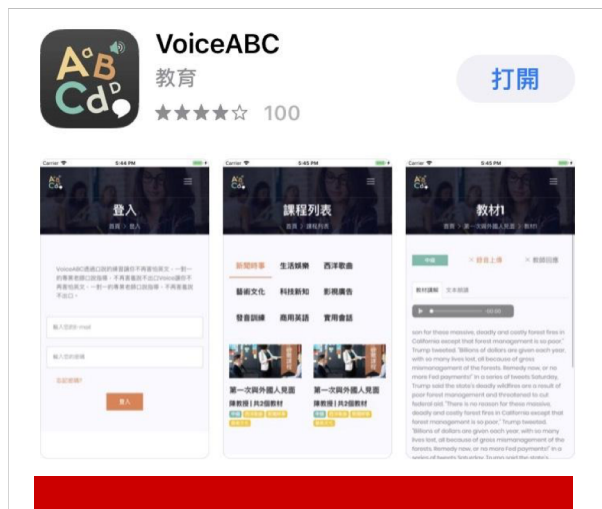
A B Cd D

VoiceABC
教育
★★★★☆ 100

打開

Carrier 5:44 PM
登入
首頁 > 登入
VoiceABC透過口說的練習讓你不再害怕英文，一對一的專業老師口說指導，不再害羞說不出口VoiceABC讓你不再害怕英文，一對一的專業老師口說指導，不再害羞說不出口
輸入您的 email
輸入您的密碼
忘記密碼?
登入

Carrier 5:45 PM
課程列表
首頁 > 課程列表
新聞時事 生活娛樂 西洋歌曲
藝術文化 科技新知 影視廣告
發音訓練 商用英語 實用會話
第一次與外國人見面
陳教授 | 共3個教材
第一次與外國人見面
陳教授 | 共3個教材

Carrier 5:45 PM
教材1
首頁 > 第一次與外國人見面 > 教材1
中級 × 綜合上傳 × 教師回應
教材講解 文本閱讀
son for these massive, deadly and costly forest fires in California except that forest management is so poor," Trump tweeted. "Billions of dollars are given each year, with so many lives lost, all because of gross mismanagement of the forests. Remedy now, or no more Fed payments!" In a series of tweets Saturday, Trump said the state's deadly wildfires are a result of poor forest management and threatened to cut federal aid. "There is no reason for these massive, deadly and costly forest fires in California except that forest management is so poor," Trump tweeted. "Billions of dollars are given each year, with so many lives lost, all because of gross mismanagement of the forests. Remedy now, or no more Fed payments!" In a series of tweets Saturday, Trump said the state's